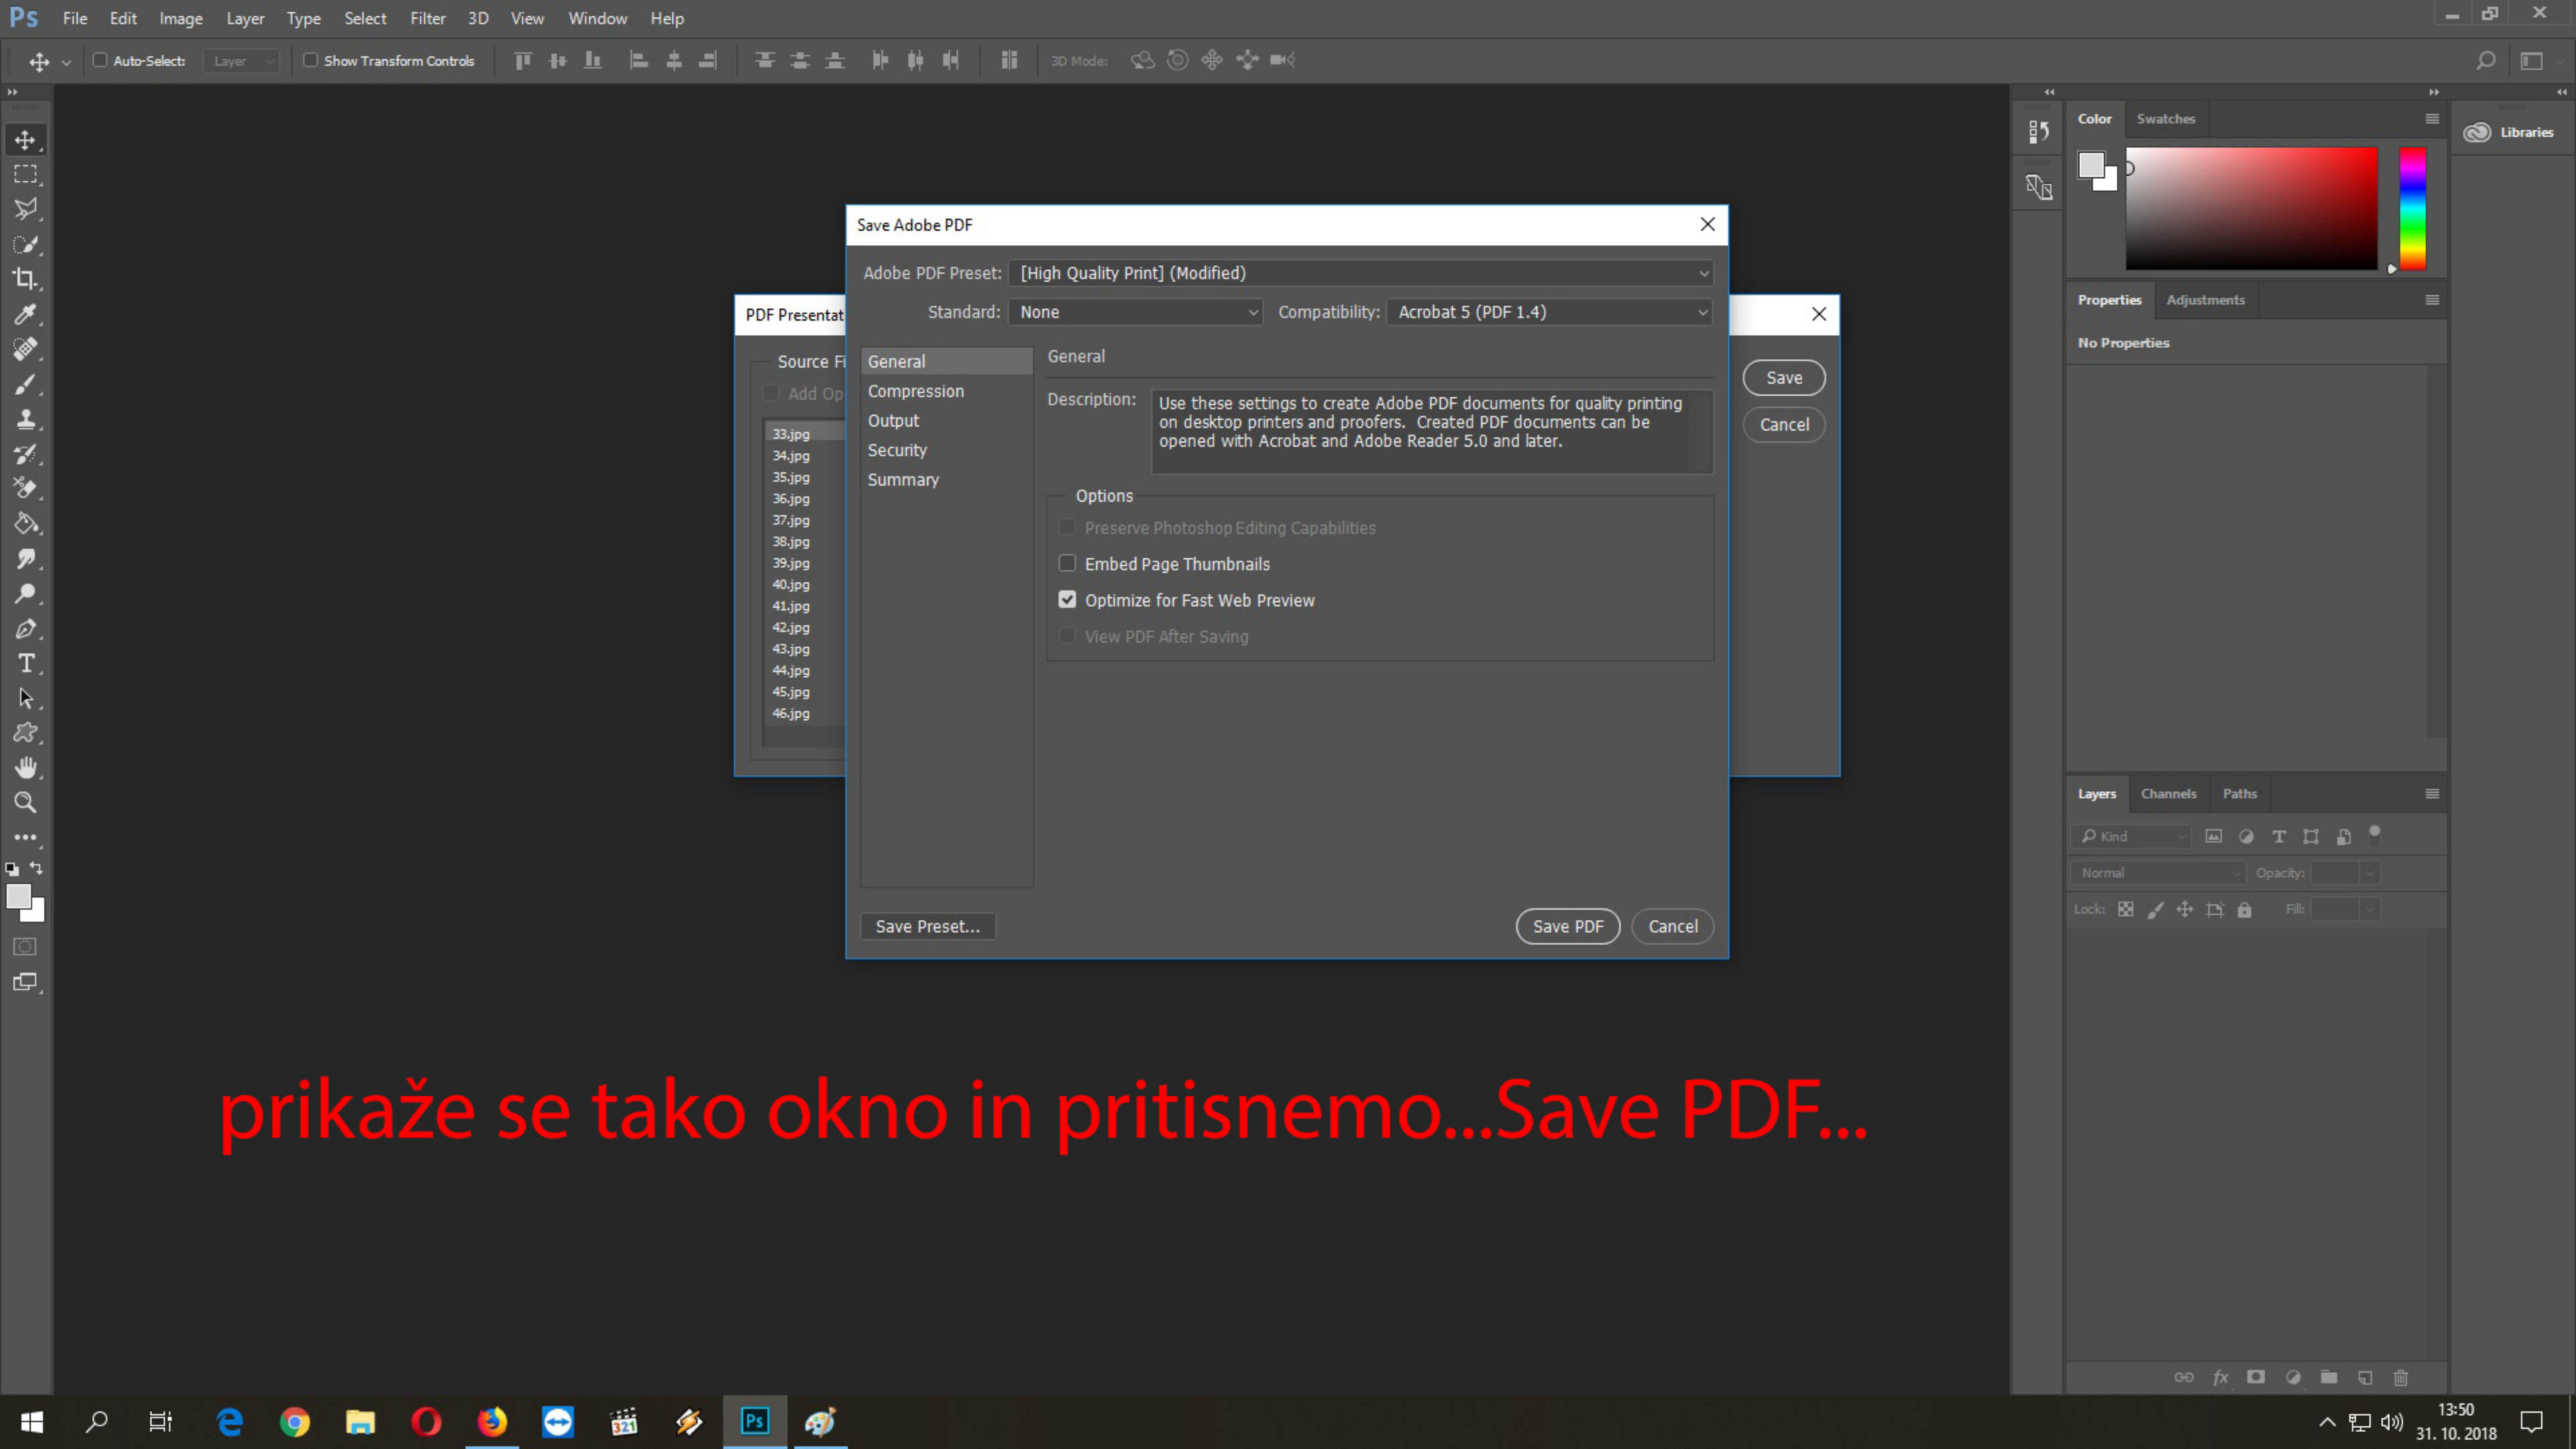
Ps File Edit Image Layer Type Select Filter 3D View Window Help

Auto-Select: Layer Show Transform Controls 3D Mode:

Color Swatches

Libraries

Properties Adjustments

No Properties

Layers Channels Paths

Kind

Normal Opacity:

Lock: Fill:

PDF Presentat

Source Fi

Add Op

33.jpg
34.jpg
35.jpg
36.jpg
37.jpg
38.jpg
39.jpg
40.jpg
41.jpg
42.jpg
43.jpg
44.jpg
45.jpg
46.jpg

Save

Cancel

Save Adobe PDF

Adobe PDF Preset: [High Quality Print] (Modified)

Standard: None Compatibility: Acrobat 5 (PDF 1.4)

General
Compression
Output
Security
Summary

General

Description: Use these settings to create Adobe PDF documents for quality printing on desktop printers and proofers. Created PDF documents can be opened with Acrobat and Adobe Reader 5.0 and later.

Options

Preserve Photoshop Editing Capabilities

Embed Page Thumbnails

Optimize for Fast Web Preview

View PDF After Saving

Save Preset...

Save PDF Cancel

prikaže se tako okno in pritisnemo...Save PDF...

13:50
31. 10. 2018